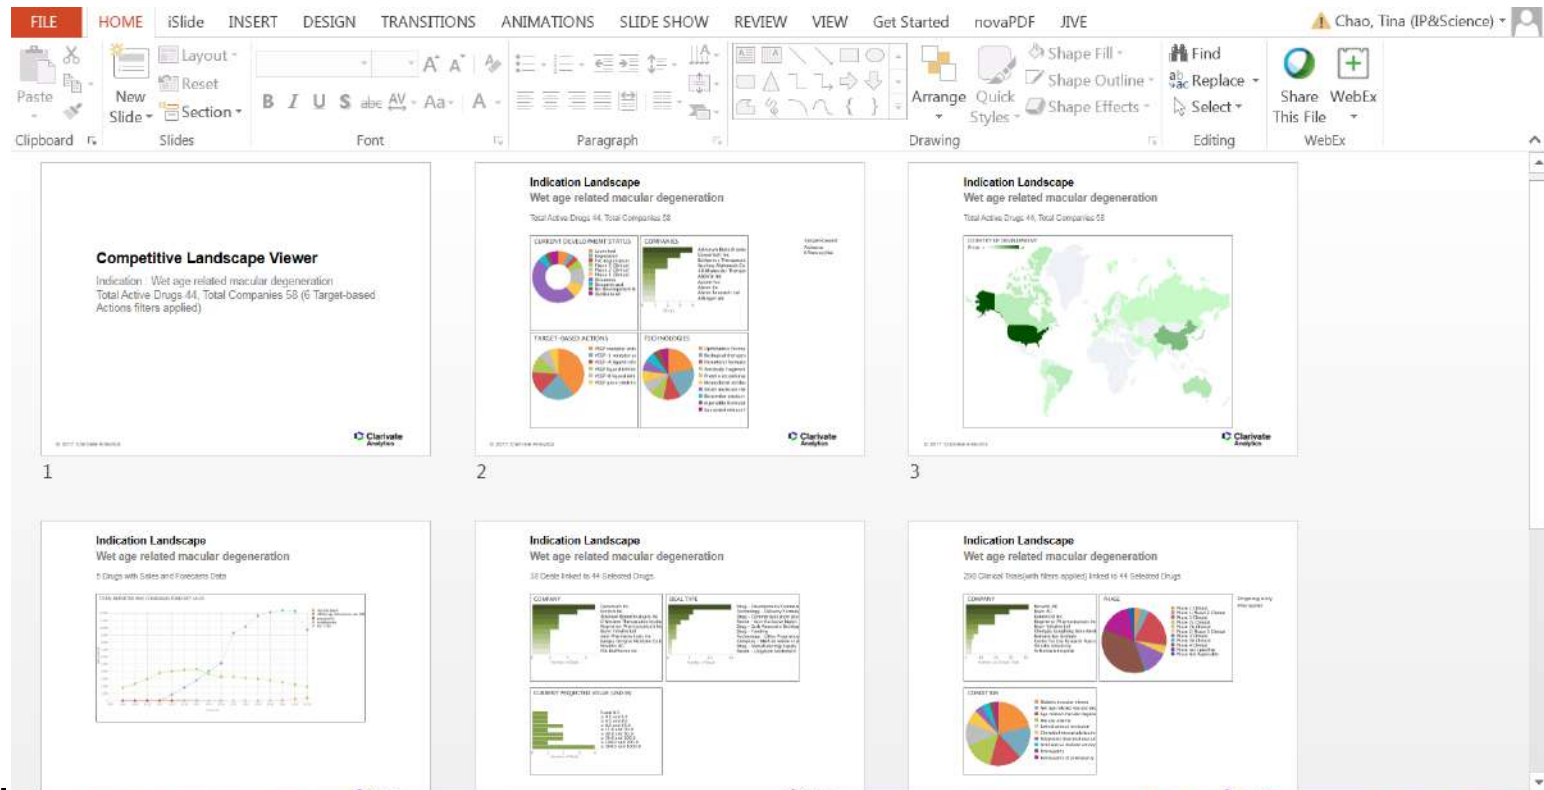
FILE HOME iSlide INSERT DESIGN TRANSITIONS ANIMATIONS SLIDE SHOW REVIEW VIEW Get Started novaPDF JIVE Chao, Tina (IP&Science)

Paste Clipboard New Slide Layout Reset Section Slides Font Paragraph Arrange Quick Styles Shape Fill Shape Outline Shape Effects Drawing Find Replace Select Editing Share This File WebEx WebEx

Competitive Landscape Viewer
Indication : Wet age related macular degeneration
Total Active Drugs 44, Total Companies 58 (6 Target-based Actions filters applied)
Clarivate Analytics

1

Indication Landscape
Wet age related macular degeneration
Total Active Drugs 44, Total Companies 58
CURRENT DEVELOPMENT STATUS COMPANIES TARGET-BASED ACTIONS TECHNOLOGIES
Clarivate Analytics

2

Indication Landscape
Wet age related macular degeneration
Total Active Drugs 44, Total Companies 58
COUNTRY OF DEVELOPMENT
Clarivate Analytics

3

Indication Landscape
Wet age related macular degeneration
5 Drugs with Sales and Forecasts Data

Indication Landscape
Wet age related macular degeneration
38 Deals linked to 44 Selected Drugs
COMPANY DEAL TYPE

Indication Landscape
Wet age related macular degeneration
290 Clinical Trials(with filters applied) linked to 44 Selected Drugs
COMPANY PHASE CONDITION